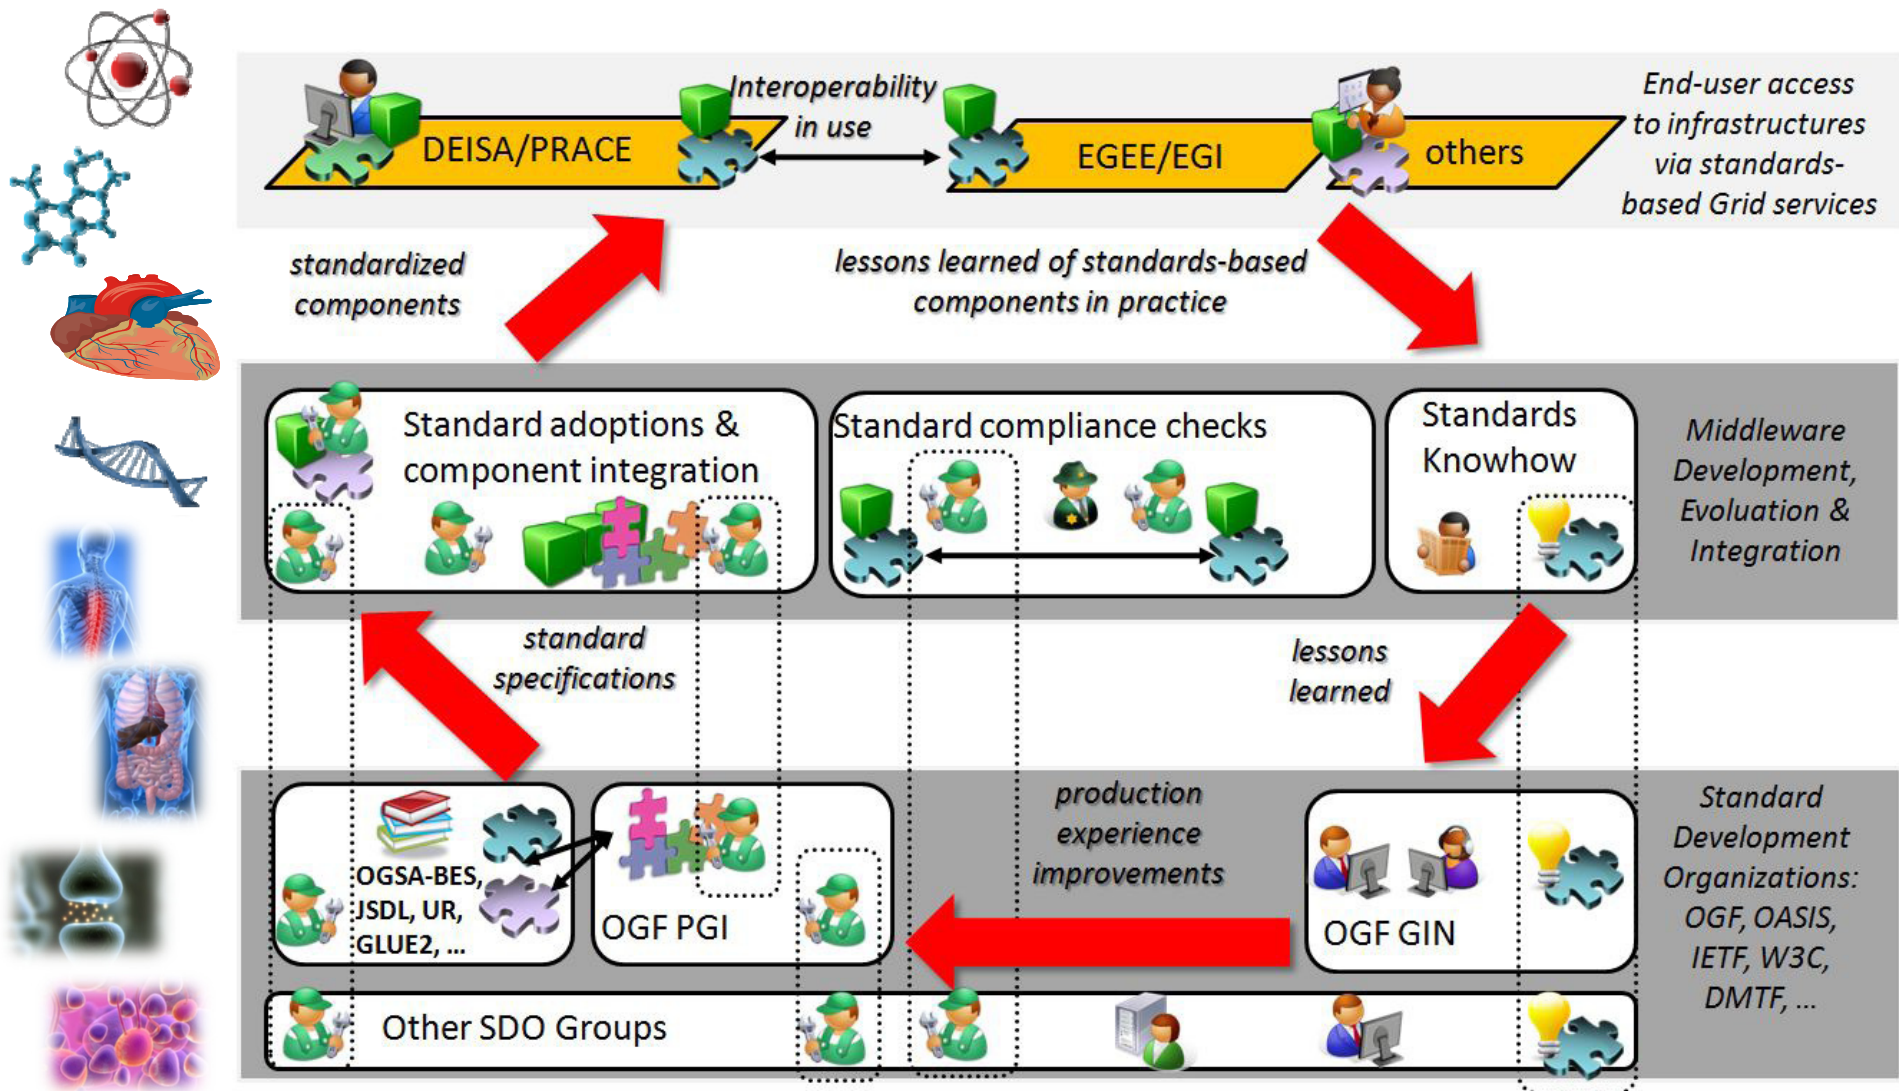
DEISA/PRACE

Interoperability in use

EGEE/EGI

others

End-user access to infrastructures via standards-based Grid services

standardized components

lessons learned of standards-based components in practice

Standard adoptions & component integration

Standard compliance checks

Standards Knowhow

Middleware Development, Evoluation & Integration

standard specifications

lessons learned

production experience improvements

OGSA-BES, JSDL, UR, GLUE2, …

OGF PGI

OGF GIN

Standard Development Organizations: OGF, OASIS, IETF, W3C, DMTF, …

Other SDO Groups